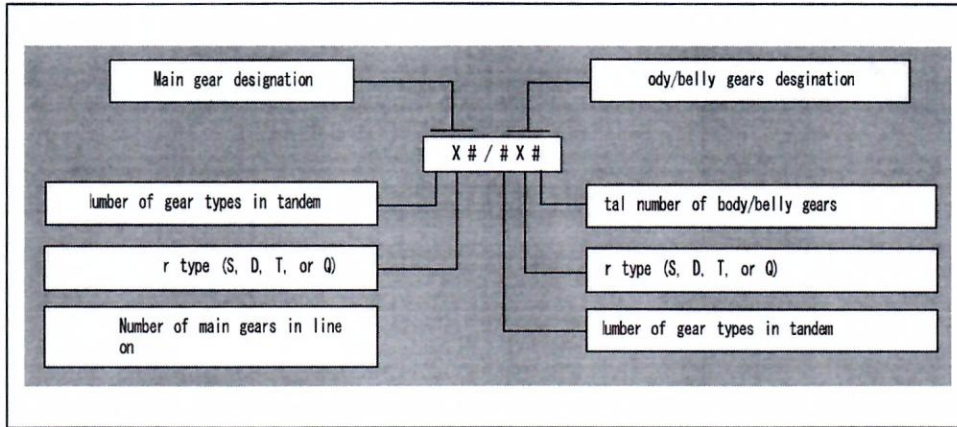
Main gear designation

ody/belly gears desgination

X # / # X #

lumber of gear types in tandem

tal number of body/belly gears

r type (S, D, T, or Q)

r type (S, D, T, or Q)

Number of main gears in line on

lumber of gear types in tandem